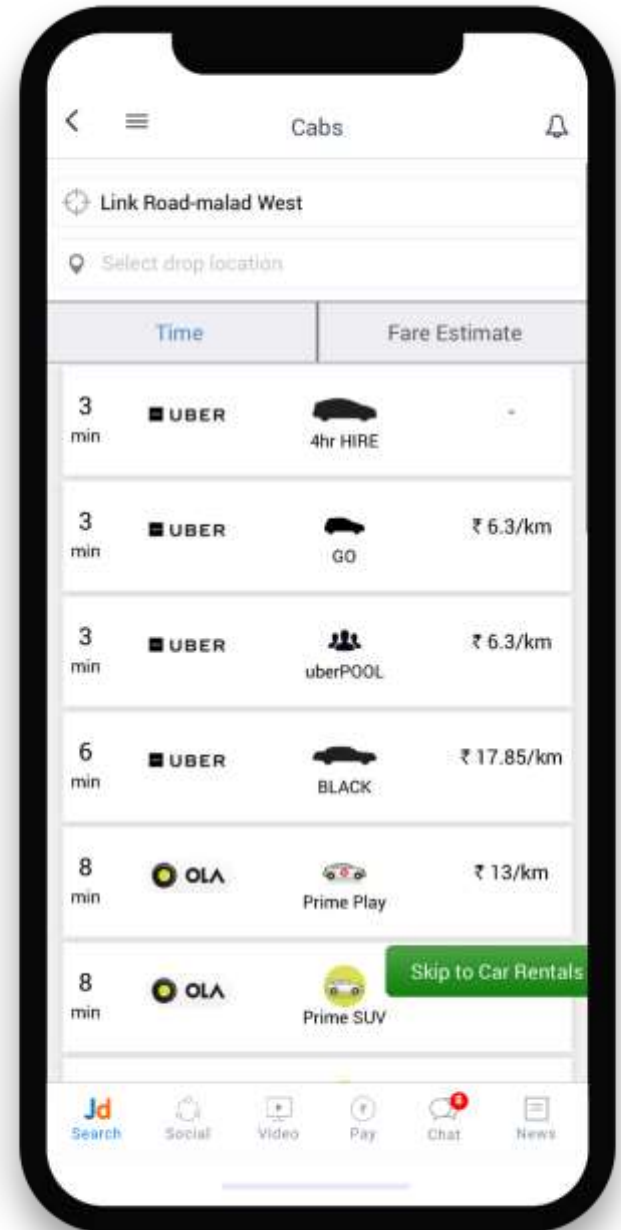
Cabs

Link Road-malad West

Select drop location

| Time | Fare Estimate |
|---|---|

3 min UBER 4hr HIRE -

3 min UBER GO ₹ 6.3/km

3 min UBER uberPOOL ₹ 6.3/km

6 min UBER BLACK ₹ 17.85/km

8 min OLA Prime Play ₹ 13/km

8 min OLA Prime SUV

Skip to Car Rentals

Jd Search Social Video Pay 8 Chat News